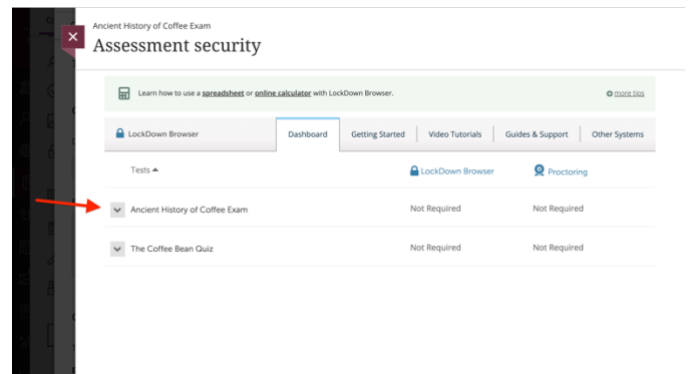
Ancient History of Coffee Exam
Assessment security

Learn how to use a spreadsheet or online calculator with LockDown Browser.

more tips

LockDown Browser | Dashboard | Getting Started | Video Tutorials | Guides & Support | Other Systems

| Tests ▲ | LockDown Browser | Proctoring |
|---|---|---|
| Ancient History of Coffee Exam | Not Required | Not Required |
| The Coffee Bean Quiz | Not Required | Not Required |